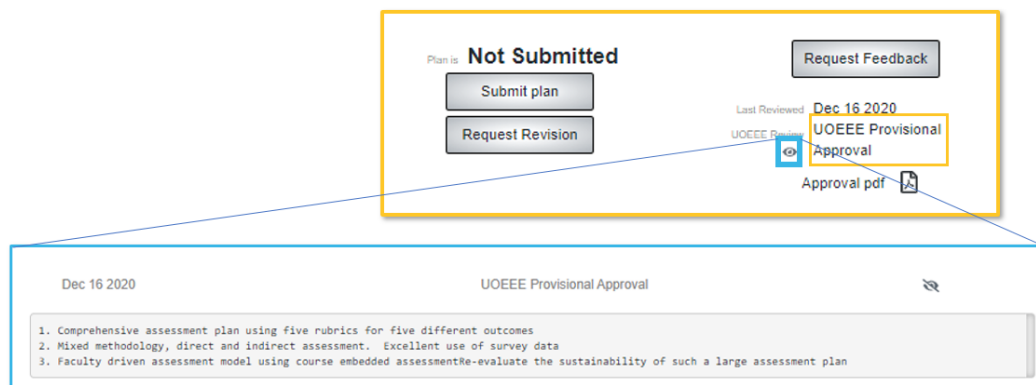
Plan is **Not Submitted**

Submit plan

Request Revision

Request Feedback

Last Reviewed Dec 16 2020

UOEEE Review UOEEE Provisional Approval

Approval pdf

Dec 16 2020

UOEEE Provisional Approval

1. Comprehensive assessment plan using five rubrics for five different outcomes
2. Mixed methodology, direct and indirect assessment. Excellent use of survey data
3. Faculty driven assessment model using course embedded assessmentRe-evaluate the sustainability of such a large assessment plan